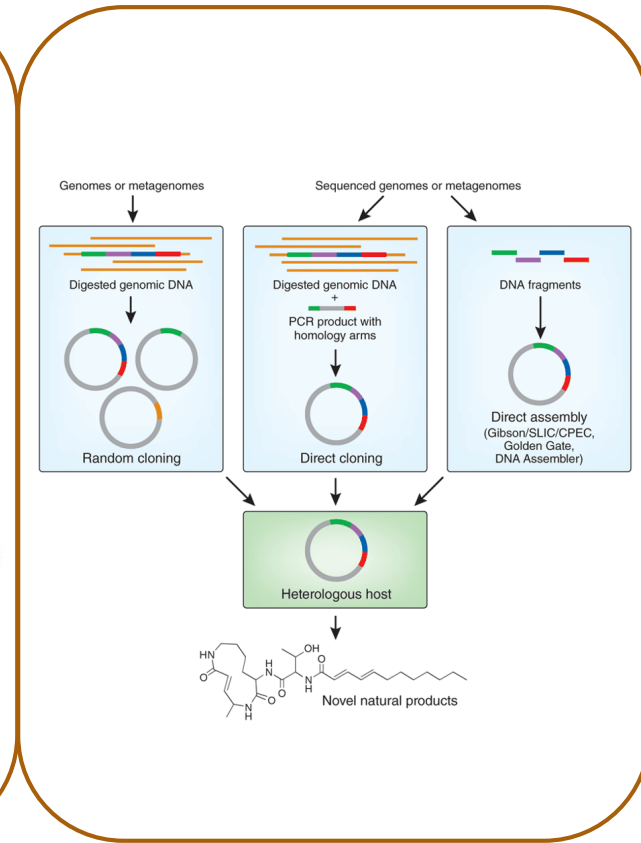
Genomes or metagenomes

Sequenced genomes or metagenomes

Digested genomic DNA

Random cloning

Digested genomic DNA
+
PCR product with homology arms

Direct cloning

DNA fragments

Direct assembly
(Gibson/SLIC/CPEC, Golden Gate, DNA Assembler)

Heterologous host

HN
O
N H
O
OH
H N
O
O
N H

Novel natural products